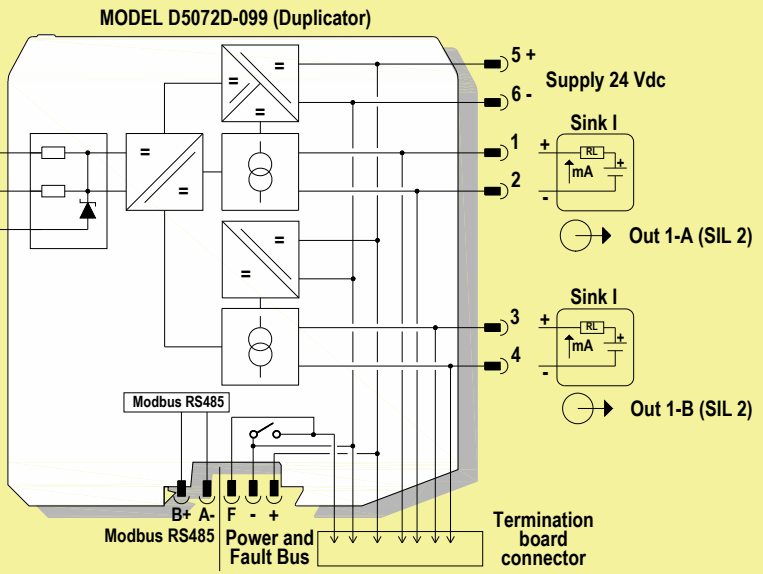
MODEL D5072D-099 (Duplicator)

5 +
6 -
Supply 24 Vdc

=
=
=

=
=

1
2
Sink I
+
RL
+
mA
-
Out 1-A (SIL 2)

=
=

3
4
Sink I
+
RL
+
mA
-
Out 1-B (SIL 2)

Modbus RS485

B+ A- F - +
Modbus RS485
Power and Fault Bus

Termination board connector